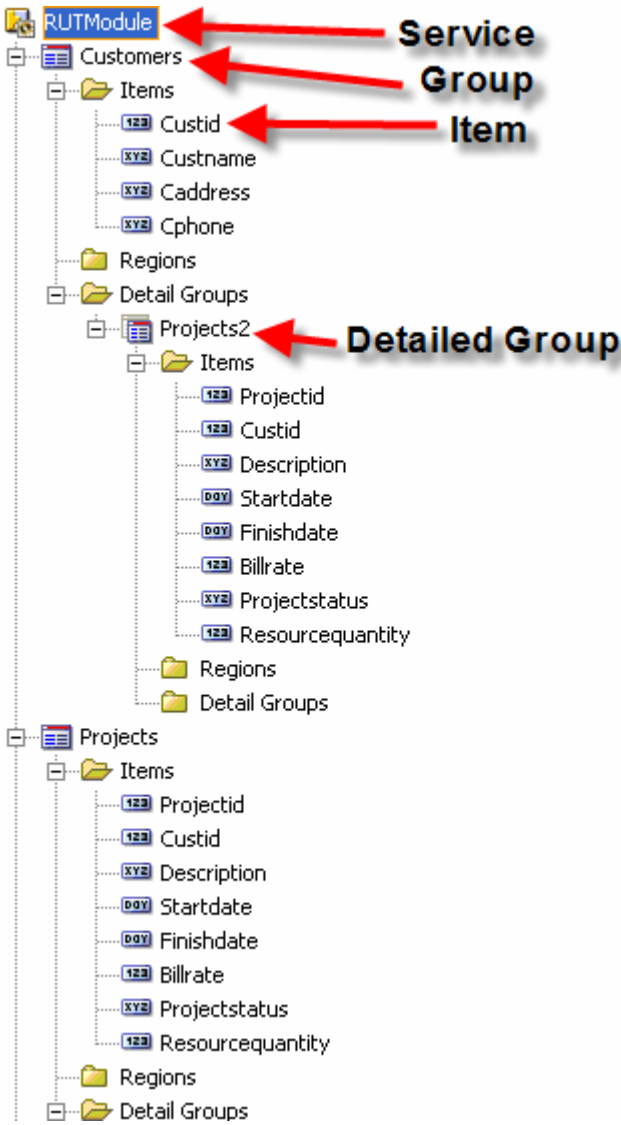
RUTModule
Service
Customers
Group
Items
123 Custid
Item
XYZ Custname
XYZ Caddress
XYZ Cphone
Regions
Detail Groups
Projects2
Detailed Group
Items
123 Projectid
123 Custid
XYZ Description
DGY Startdate
DGY Finishdate
123 Billrate
XYZ Projectstatus
123 Resourcequantity
Regions
Detail Groups
Projects
Items
123 Projectid
123 Custid
XYZ Description
DGY Startdate
DGY Finishdate
123 Billrate
XYZ Projectstatus
123 Resourcequantity
Regions
Detail Groups